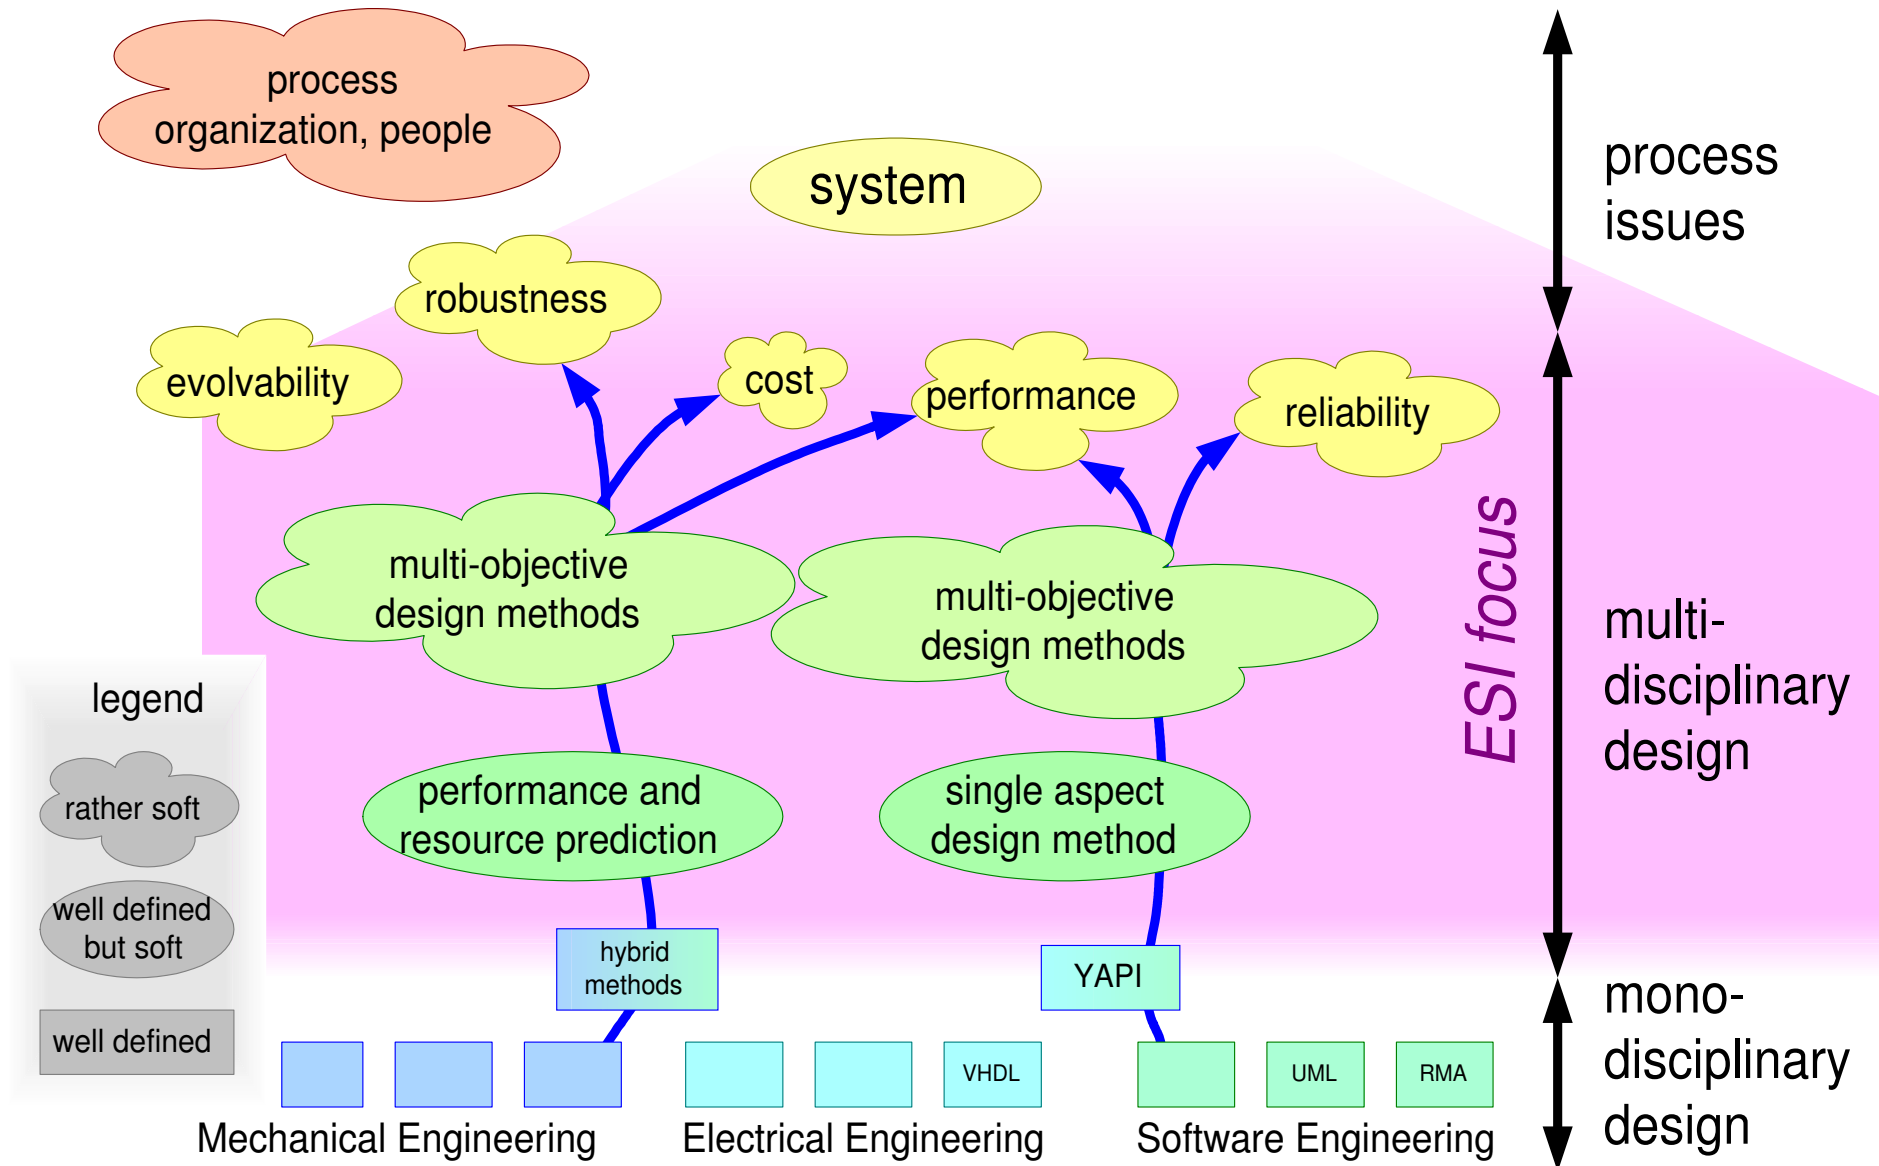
process
organization, people

system

robustness

evolvability

cost

performance

reliability

multi-objective
design methods

multi-objective
design methods

performance and
resource prediction

single aspect
design method

hybrid
methods

YAPI

VHDL

UML

RMA

Mechanical Engineering

Electrical Engineering

Software Engineering

legend

rather soft

well defined
but soft

well defined

ESI focus

process
issues

multi-
disciplinary
design

mono-
disciplinary
design